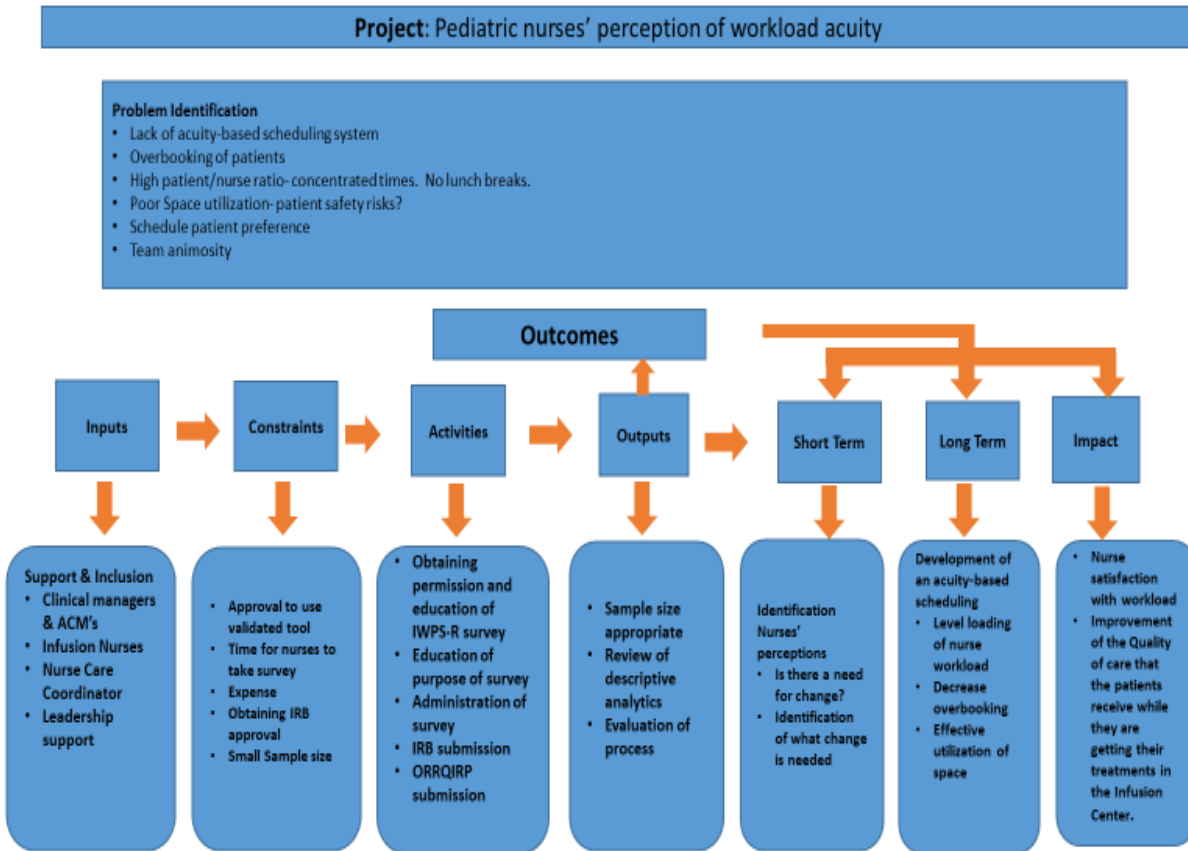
**Project**: Pediatric nurses' perception of workload acuity

**Problem Identification**
- Lack of acuity-based scheduling system
- Overbooking of patients
- High patient/nurse ratio- concentrated times. No lunch breaks.
- Poor Space utilization- patient safety risks?
- Schedule patient preference
- Team animosity

Outcomes

Inputs

Constraints

Activities

Outputs

Short Term

Long Term

Impact

Support & Inclusion
- Clinical managers & ACM's
- Infusion Nurses
- Nurse Care Coordinator
- Leadership support

- Approval to use validated tool
- Time for nurses to take survey
- Expense
- Obtaining IRB approval
- Small Sample size

- Obtaining permission and education of IWPS-R survey
- Education of purpose of survey
- Administration of survey
- IRB submission
- ORRQIRP submission

- Sample size appropriate
- Review of descriptive analytics
- Evaluation of process

Identification Nurses' perceptions
- Is there a need for change?
- Identification of what change is needed

Development of an acuity-based scheduling
- Level loading of nurse workload
- Decrease overbooking
- Effective utilization of space

- Nurse satisfaction with workload
- Improvement of the Quality of care that the patients receive while they are getting their treatments in the Infusion Center.